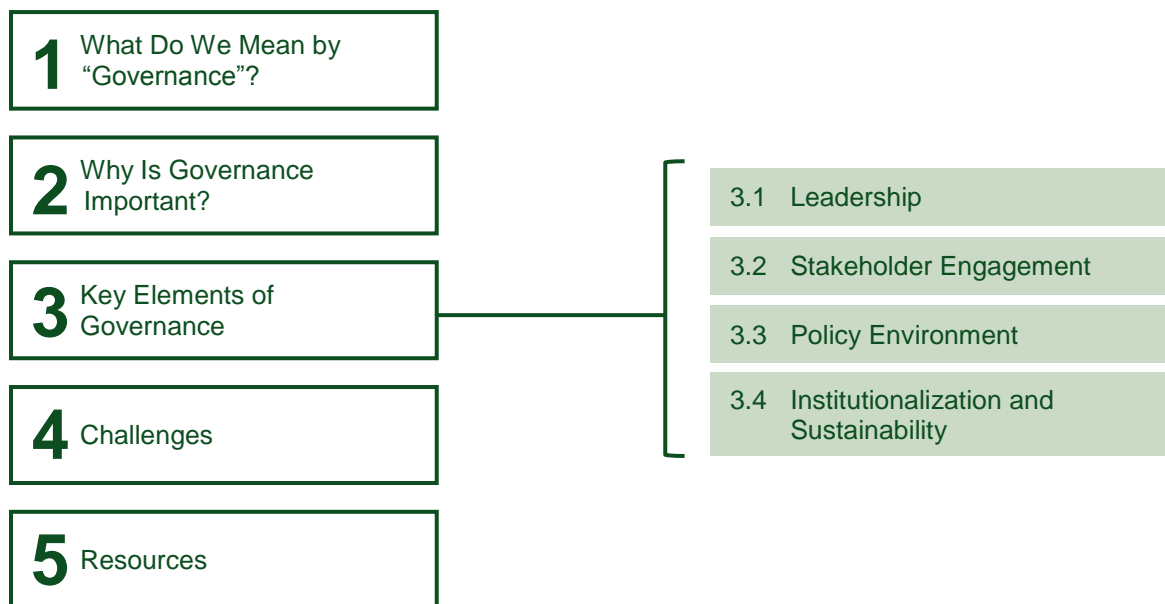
1 What Do We Mean by "Governance"?

2 Why Is Governance Important?

3 Key Elements of Governance

4 Challenges

5 Resources

3.1 Leadership

3.2 Stakeholder Engagement

3.3 Policy Environment

3.4 Institutionalization and Sustainability